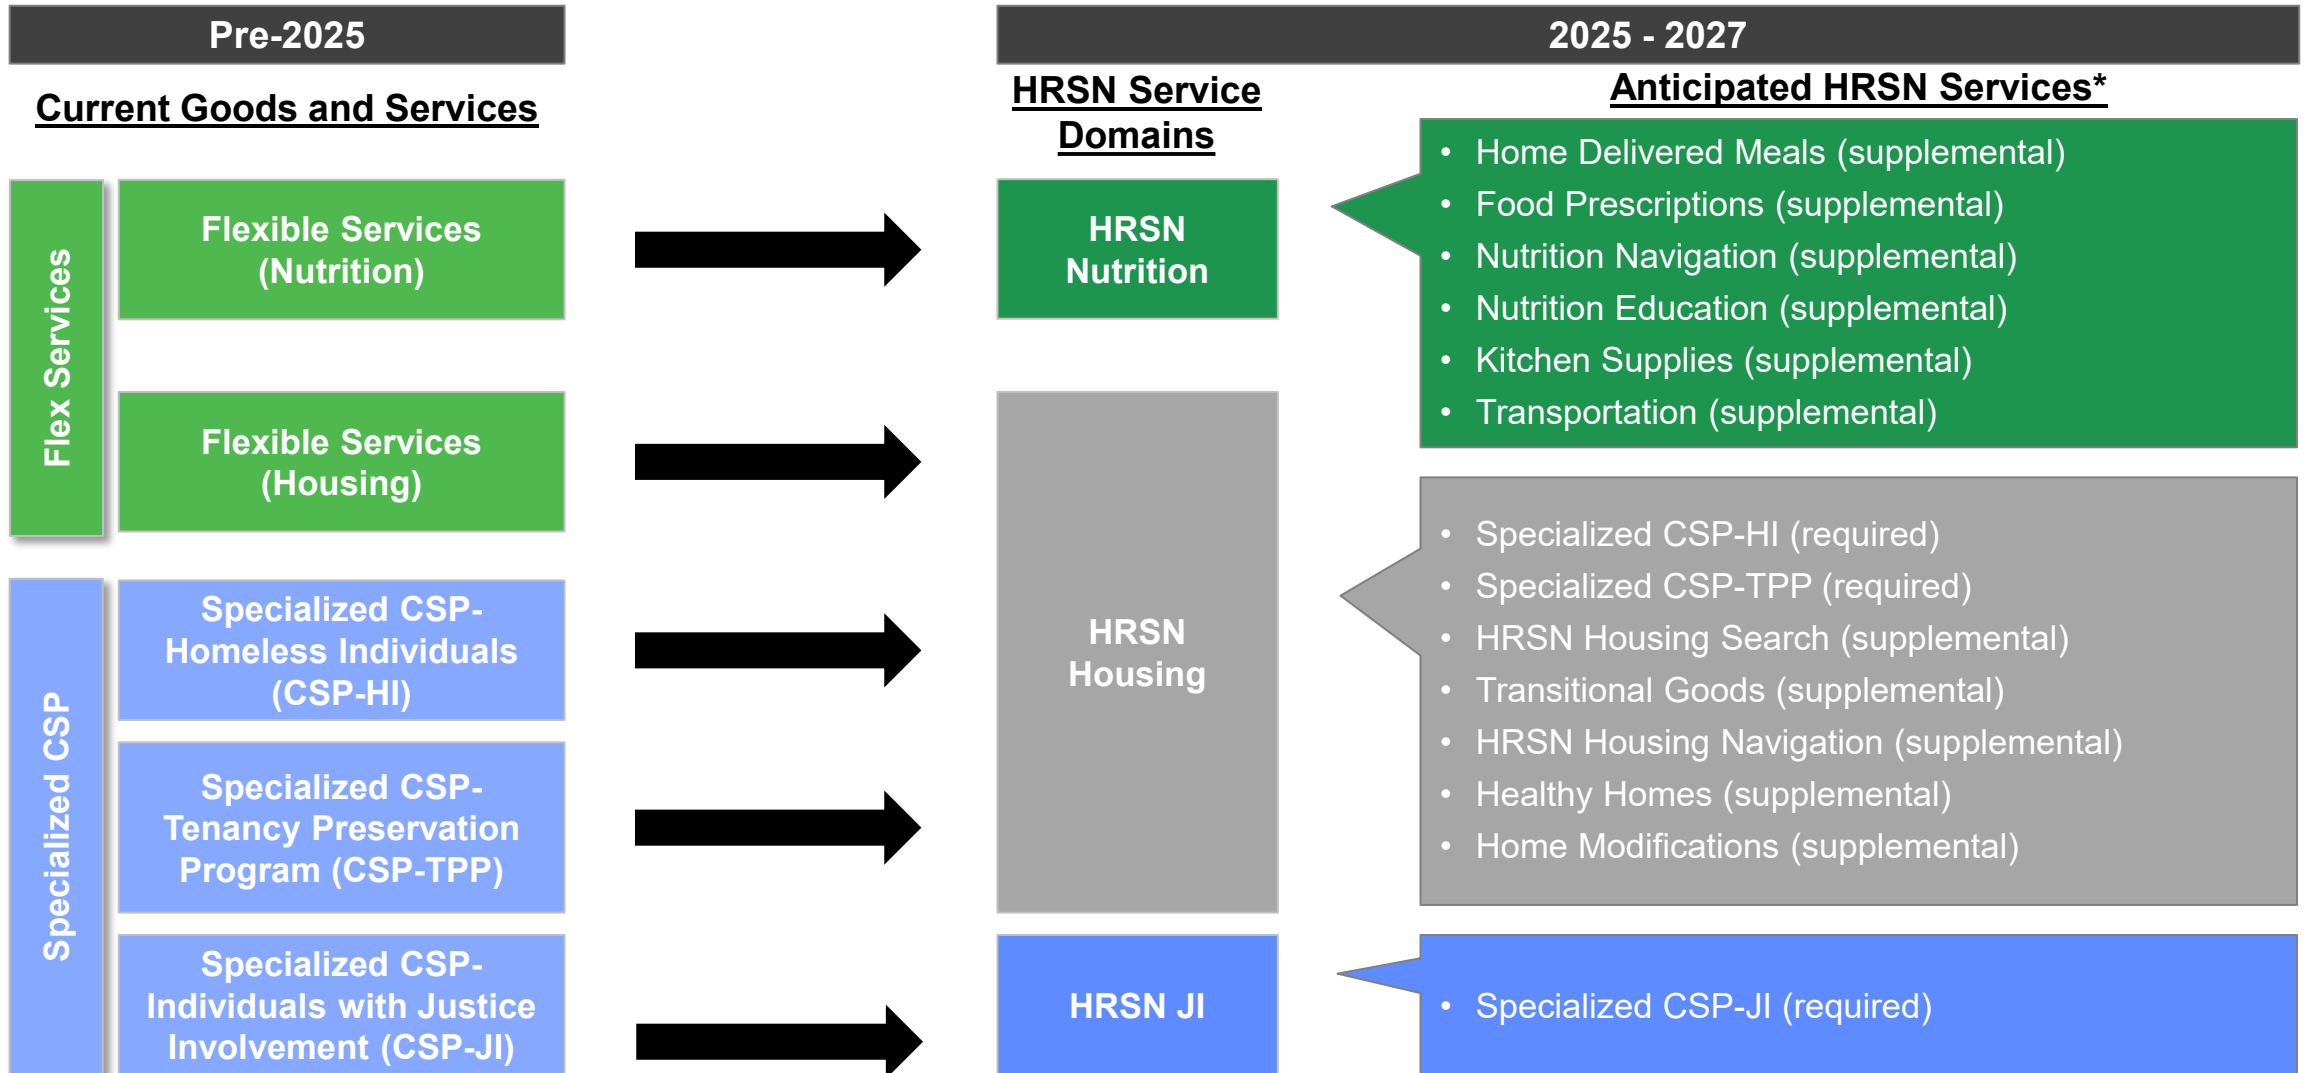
Pre-2025

Current Goods and Services

Flex Services

Flexible Services (Nutrition)

Flexible Services (Housing)

Specialized CSP

Specialized CSP-Homeless Individuals (CSP-HI)

Specialized CSP-Tenancy Preservation Program (CSP-TPP)

Specialized CSP-Individuals with Justice Involvement (CSP-JI)

2025 - 2027

HRSN Service Domains

HRSN Nutrition

HRSN Housing

HRSN JI

Anticipated HRSN Services*

- Home Delivered Meals (supplemental)
- Food Prescriptions (supplemental)
- Nutrition Navigation (supplemental)
- Nutrition Education (supplemental)
- Kitchen Supplies (supplemental)
- Transportation (supplemental)

- Specialized CSP-HI (required)
- Specialized CSP-TPP (required)
- HRSN Housing Search (supplemental)
- Transitional Goods (supplemental)
- HRSN Housing Navigation (supplemental)
- Healthy Homes (supplemental)
- Home Modifications (supplemental)

- Specialized CSP-JI (required)